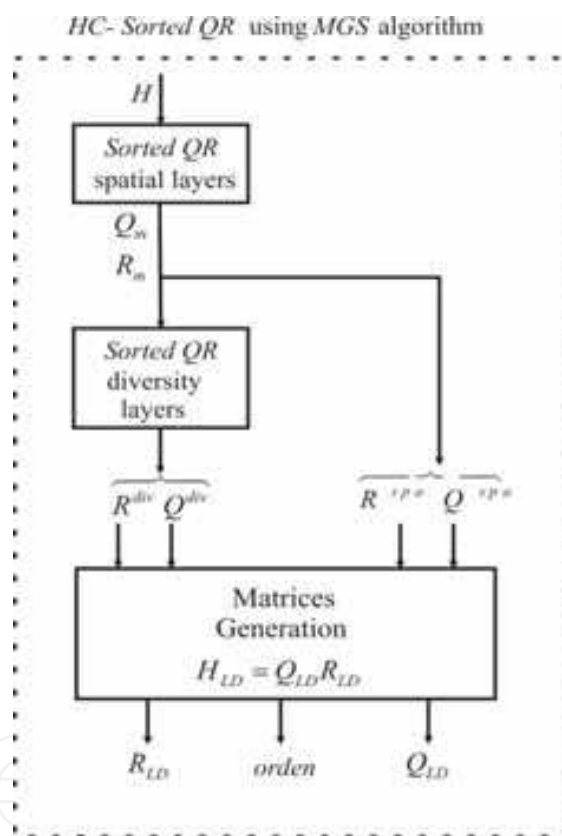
HC- Sorted QR using MGS algorithm

$H$

Sorted QR spatial layers

$Q_m$

$R_m$

Sorted QR diversity layers

$R^{div}$ $Q^{div}$

$R^{spa}$ $Q^{spa}$

Matrices Generation

$H_{LD} = Q_{LD}R_{LD}$

$R_{LD}$ orden $Q_{LD}$